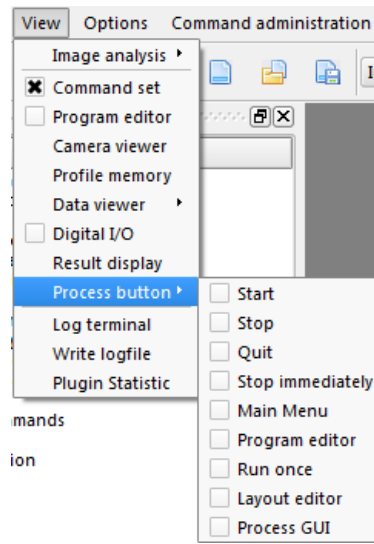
View Options Command administration

Image analysis
Command set
Program editor
Camera viewer
Profile memory
Data viewer
Digital I/O
Result display
Process button
Log terminal
Write logfile
Plugin Statistic

Start
Stop
Quit
Stop immediately
Main Menu
Program editor
Run once
Layout editor
Process GUI

mands
ion